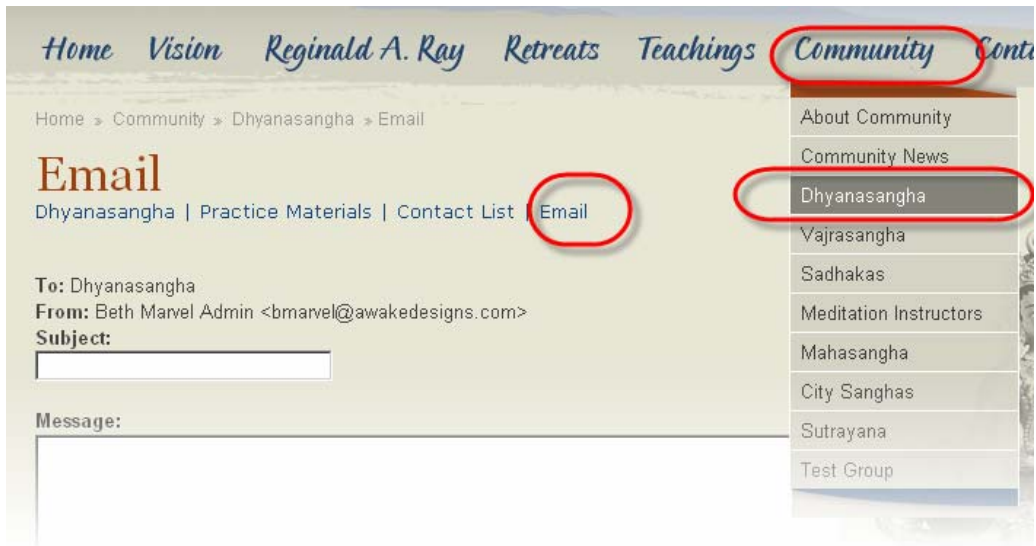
Home Vision Reginald A. Ray Retreats Teachings Community Cont

Home » Community » Dhyanasangha » Email

Email

Dhyanasangha | Practice Materials | Contact List | Email

To: Dhyanasangha
From: Beth Marvel Admin <bmarvel@awakedesigns.com>
Subject:

Message:

About Community
Community News
Dhyanasangha
Vajrasangha
Sadhakas
Meditation Instructors
Mahasangha
City Sanghas
Sutrayana
Test Group